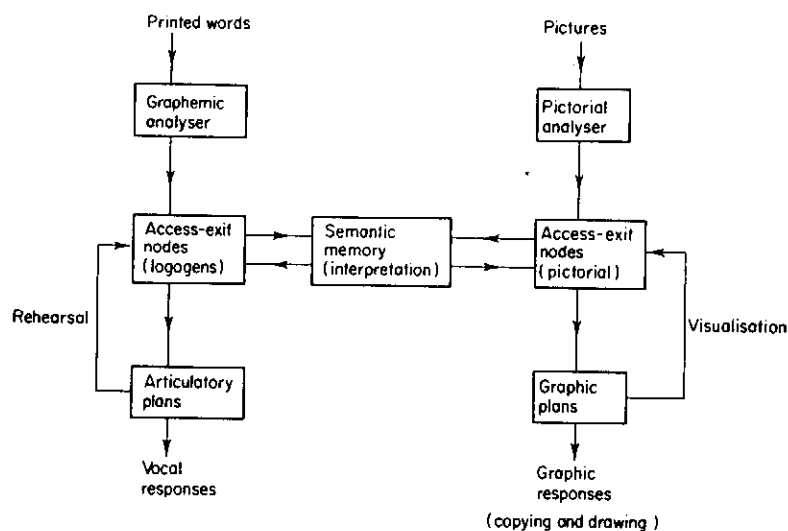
Printed words

Graphemic analyser

Pictures

Pictorial analyser

Access-exit nodes (logogens)

Semantic memory (interpretation)

Access-exit nodes (pictorial)

Rehearsal

Visualisation

Articulatory plans

Graphic plans

Vocal responses

Graphic responses

(copying and drawing)